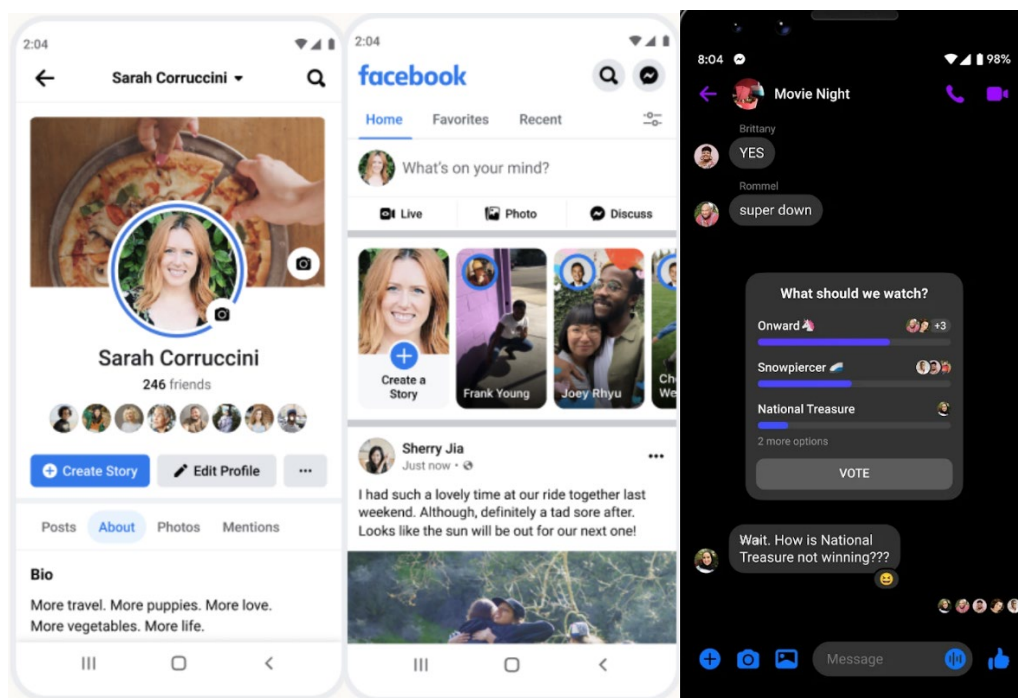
2:04

Sarah Corruccini

Sarah Corruccini
246 friends

Create Story
Edit Profile
···

Posts
About
Photos
Mentions

Bio

More travel. More puppies. More love. More vegetables. More life.

2:04

facebook

Home
Favorites
Recent

What's on your mind?

Live
Photo
Discuss

Create a Story
Frank Young
Joey Rhyu
Ch We

Sherry Jia
Just now ·

I had such a lovely time at our ride together last weekend. Although, definitely a tad sore after. Looks like the sun will be out for our next one!

8:04
98%

Movie Night

Brittany
YES

Rommel
super down

What should we watch?
Onward
+3
Snowpiercer
National Treasure
2 more options
VOTE

Wait. How is National Treasure not winning???

Message